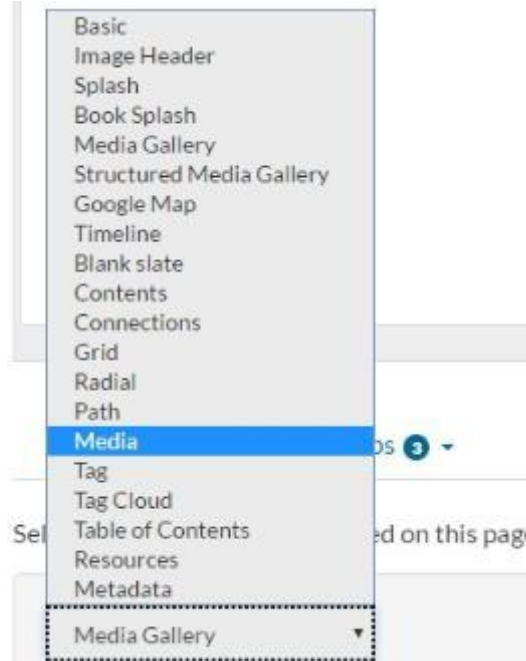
Basic
Image Header
Splash
Book Splash
Media Gallery
Structured Media Gallery
Google Map
Timeline
Blank slate
Contents
Connections
Grid
Radial
Path
Media
Tag
Tag Cloud
Table of Contents
Resources
Metadata

ps 3

Sel

ed on this pag

Media Gallery